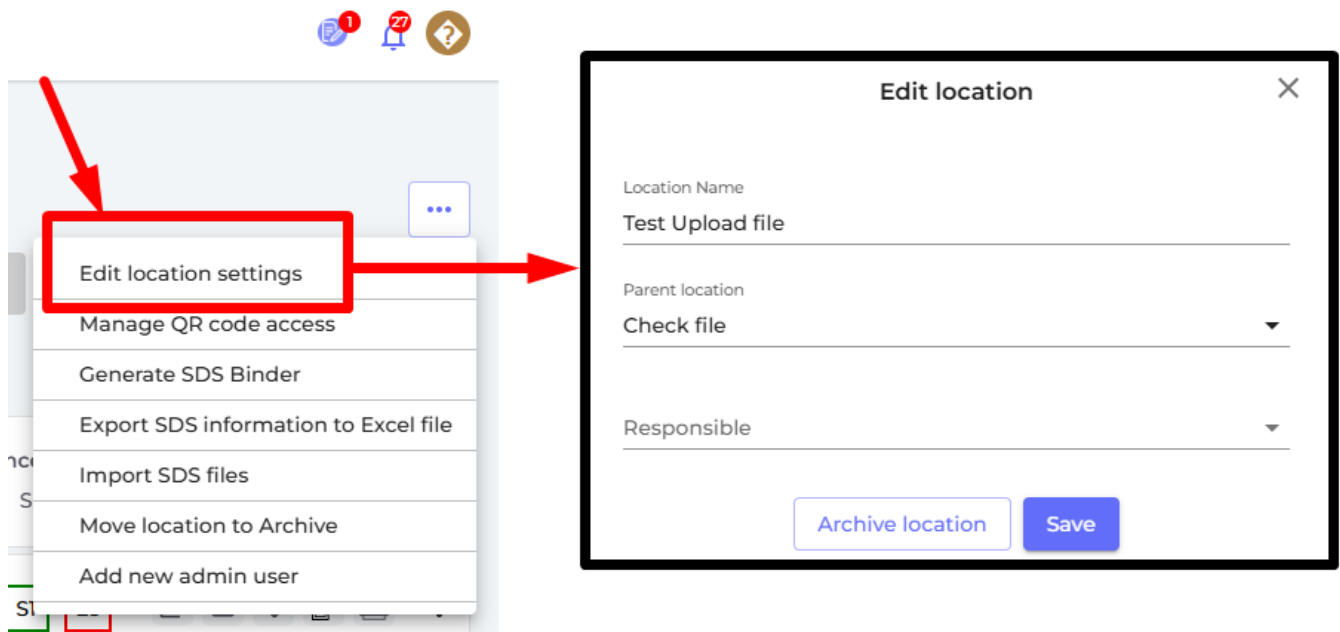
1
27

...

Edit location settings
Manage QR code access
Generate SDS Binder
Export SDS information to Excel file
Import SDS files
Move location to Archive
Add new admin user

Edit location

Location Name
Test Upload file

Parent location
Check file

Responsible

Archive location
Save